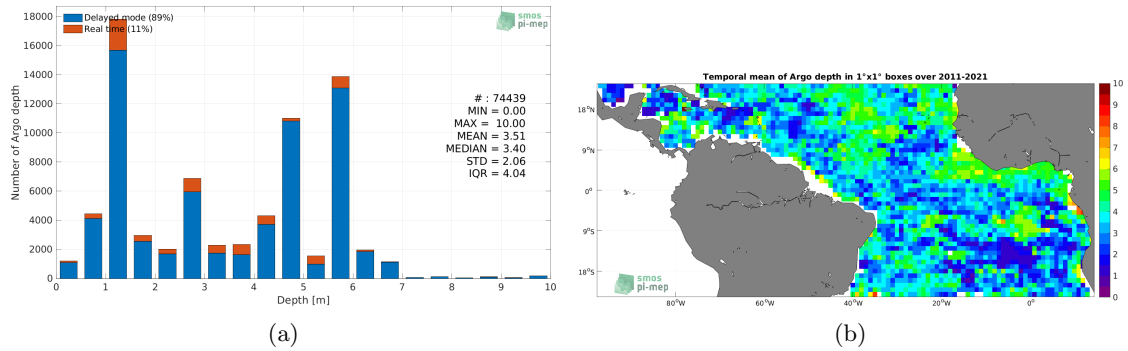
Delayed mode (89%)
Real time (11%)

smos pi-mep

Number of Argo depth

18000
16000
14000
12000
10000
8000
6000
4000
2000
0

# : 74439
MIN = 0.00
MAX = 10.00
MEAN = 3.51
MEDIAN = 3.40
STD = 2.06
IQR = 4.04

0 1 2 3 4 5 6 7 8 9 10
Depth [m]

(a)

Temporal mean of Argo depth in 1°x1° boxes over 2011-2021

18°N
9°N
0°
9°S
18°S

80°W 60°W 40°W 20°W 0°

10
9
8
7
6
5
4
3
2
1
0

smos pi-mep

(b)